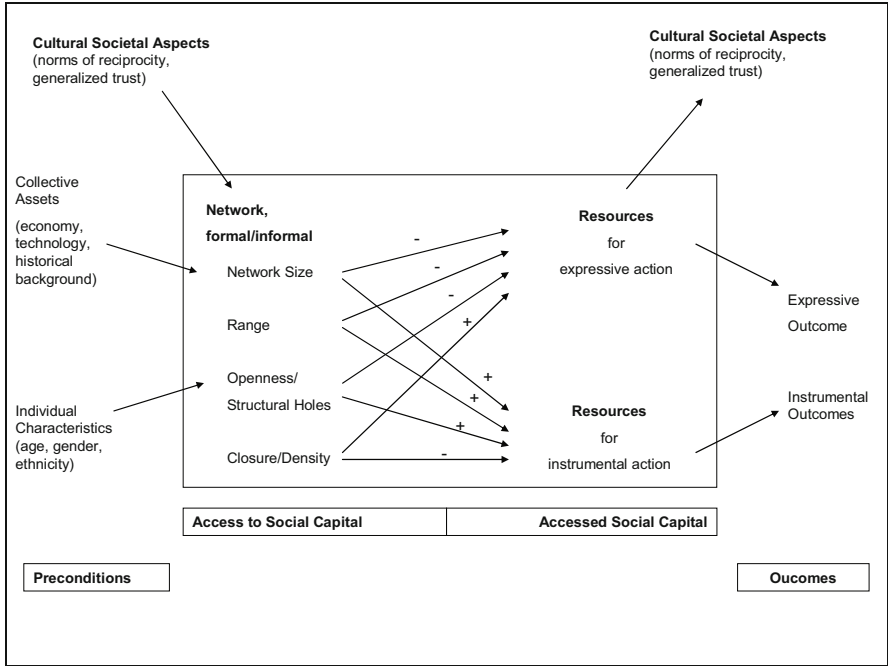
Cultural Societal Aspects
(norms of reciprocity, generalized trust)

Cultural Societal Aspects
(norms of reciprocity, generalized trust)

Collective Assets
(economy, technology, historical background)

Network, formal/informal

Network Size

Range

Openness/ Structural Holes

Closure/Density

-
-
-
+
+
+
+
-

Resources
for
expressive action

Resources
for
instrumental action

Expressive Outcome

Instrumental Outcomes

Individual Characteristics
(age, gender, ethnicity)

| Access to Social Capital | Accessed Social Capital |
|---|---|

Preconditions

Oucomes